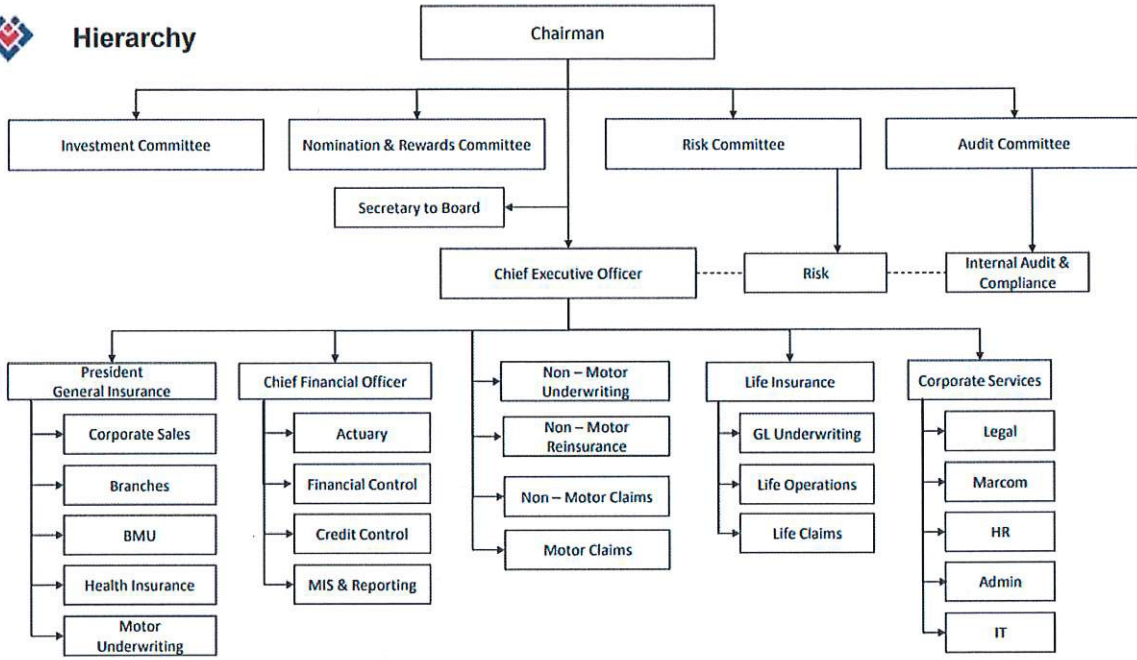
Hierarchy

Chairman

Investment Committee

Nomination & Rewards Committee

Risk Committee

Audit Committee

Secretary to Board

Chief Executive Officer

Risk

Internal Audit & Compliance

President General Insurance

Corporate Sales

Branches

BMU

Health Insurance

Motor Underwriting

Chief Financial Officer

Actuary

Financial Control

Credit Control

MIS & Reporting

Non – Motor Underwriting

Non – Motor Reinsurance

Non – Motor Claims

Motor Claims

Life Insurance

GL Underwriting

Life Operations

Life Claims

Corporate Services

Legal

Marcom

HR

Admin

IT